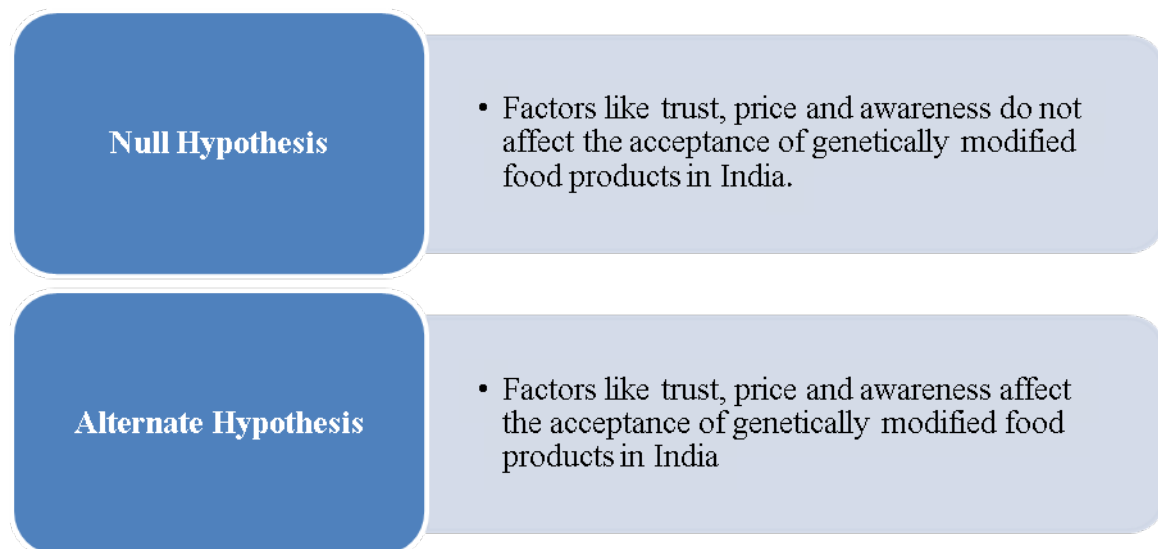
Null Hypothesis

• Factors like trust, price and awareness do not affect the acceptance of genetically modified food products in India.

Alternate Hypothesis

• Factors like trust, price and awareness affect the acceptance of genetically modified food products in India